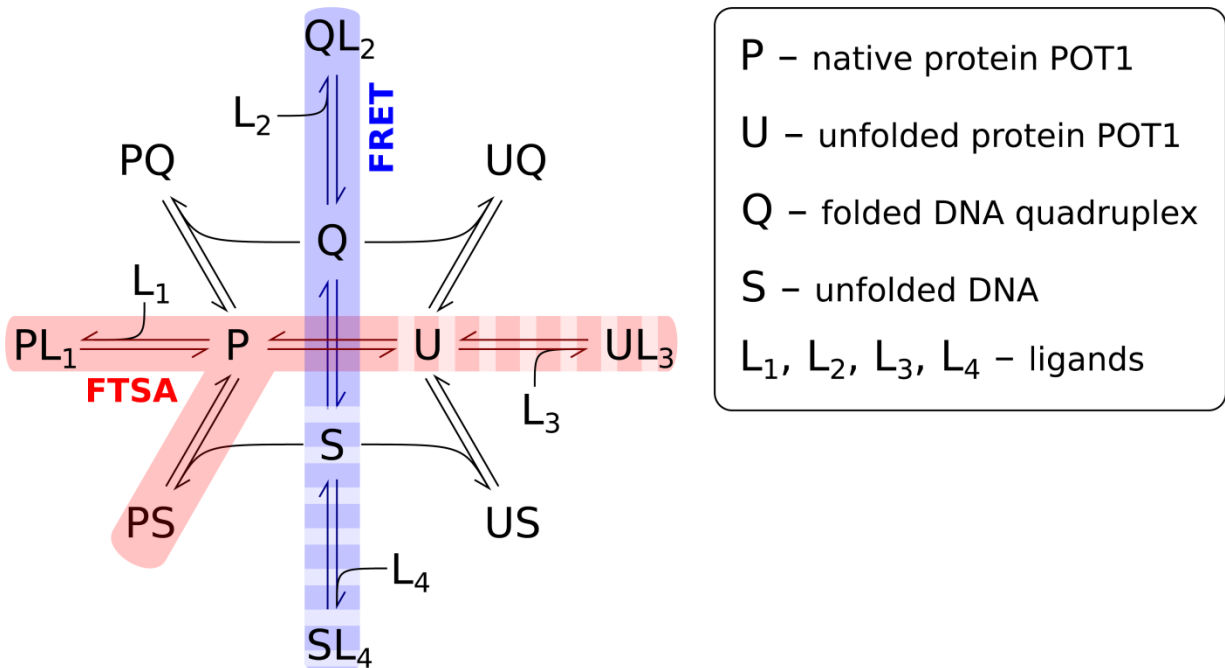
$QL_2$

$L_2$

FRET

PQ

UQ

Q

$L_1$

$PL_1$

P

U

$UL_3$

FTSA

$L_3$

S

PS

US

$L_4$

$SL_4$

P – native protein POT1

U – unfolded protein POT1

Q – folded DNA quadruplex

S – unfolded DNA

$L_1$, $L_2$, $L_3$, $L_4$ – ligands